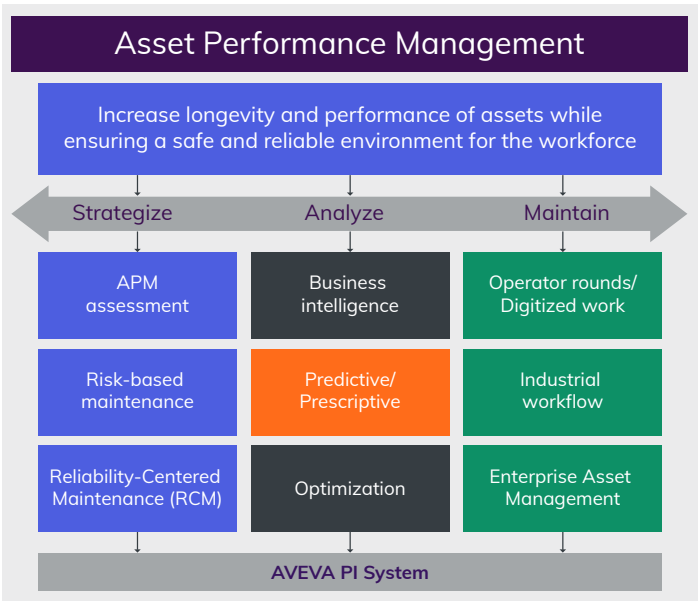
Asset Performance Management

Increase longevity and performance of assets while ensuring a safe and reliable environment for the workforce

Strategize

Analyze

Maintain

APM assessment

Risk-based maintenance

Reliability-Centered Maintenance (RCM)

Business intelligence

Predictive/ Prescriptive

Optimization

Operator rounds/ Digitized work

Industrial workflow

Enterprise Asset Management

AVEVA PI System